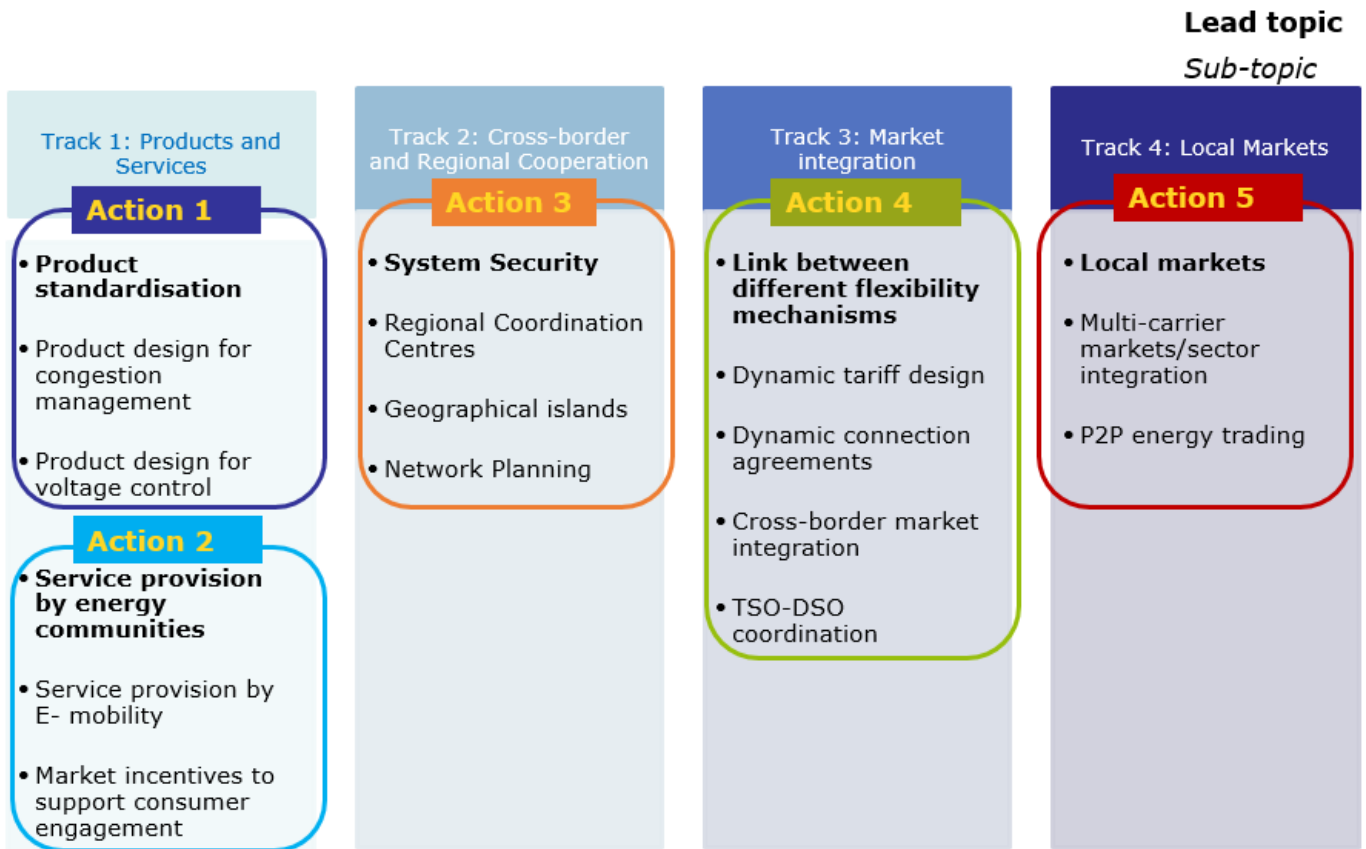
Lead topic

Sub-topic

Track 1: Products and Services

Action 1

• Product standardisation

• Product design for congestion management

• Product design for voltage control

Action 2

• Service provision by energy communities

• Service provision by E- mobility

• Market incentives to support consumer engagement

Track 2: Cross-border and Regional Cooperation

Action 3

• System Security

• Regional Coordination Centres

• Geographical islands

• Network Planning

Track 3: Market integration

Action 4

• Link between different flexibility mechanisms

• Dynamic tariff design

• Dynamic connection agreements

• Cross-border market integration

• TSO-DSO coordination

Track 4: Local Markets

Action 5

• Local markets

• Multi-carrier markets/sector integration

• P2P energy trading